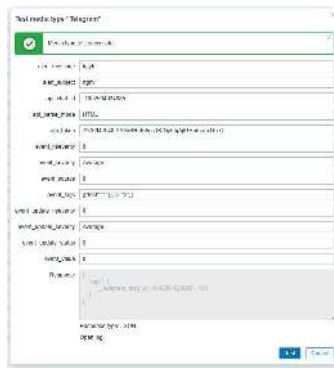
Test media type "Telegram"

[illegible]

| | |
|---|---|
| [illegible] | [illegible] |
| alert_subject | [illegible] |
| api_chat_id | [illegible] |
| api_parse_mode | HTML |
| api_token | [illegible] |
| event_nseverity | 0 |
| event_severity | Average |
| event_source | 0 |
| event_tags | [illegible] |
| event_update_nseverity | 0 |
| event_update_severity | Average |
| event_update_status | 0 |
| event_value | 0 |
| Response | { "tags": { "__telegram_msg_id_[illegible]": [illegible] } } |

Response type: JSON

Open log

Test Cancel